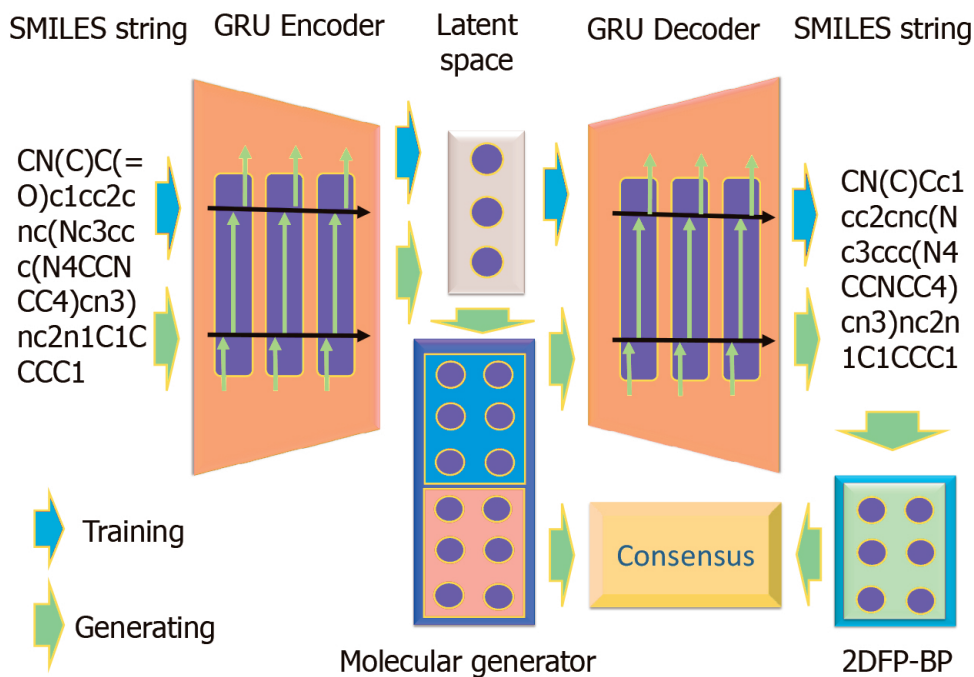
SMILES string

GRU Encoder

Latent space

GRU Decoder

SMILES string

CN(C)C(=O)c1cc2cnc(Nc3ccc(N4CCNCC4)cn3)nc2n1C1CCCC1

CN(C)Cc1cc2cnc(Nc3ccc(N4CCNCC4)cn3)nc2n1C1CCC1

Training

Generating

Consensus

Molecular generator

2DFP-BP